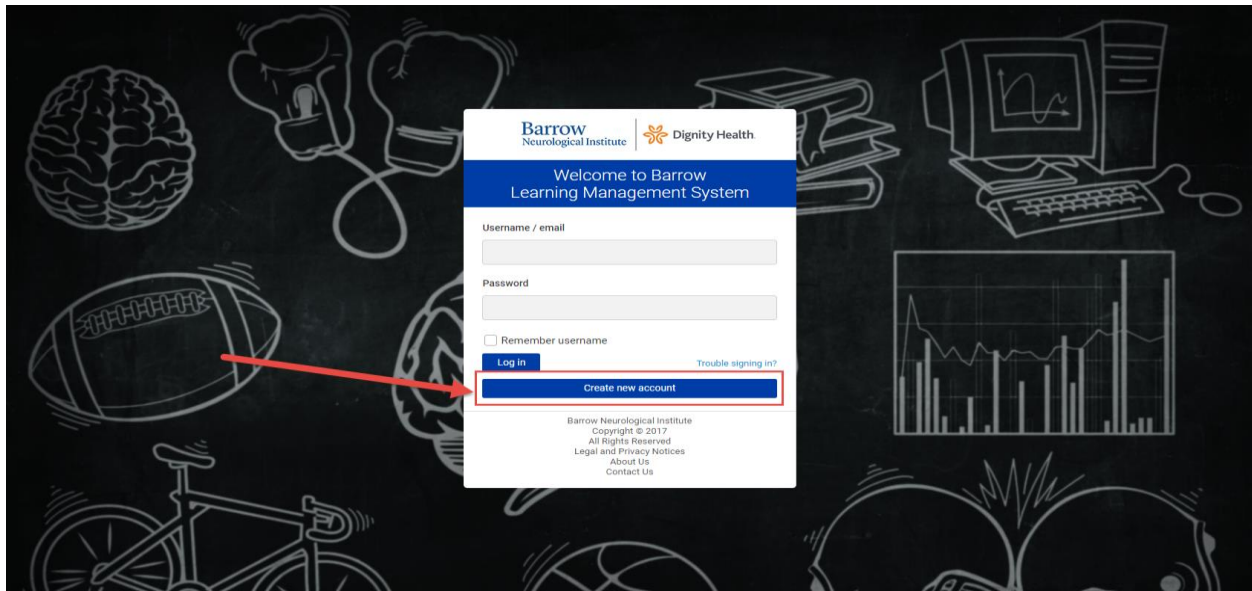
Barrow
Neurological Institute

Dignity Health.

Welcome to Barrow
Learning Management System

Username / email

Password

Remember username

Log in

Trouble signing in?

Create new account

Barrow Neurological Institute
Copyright © 2017
All Rights Reserved
Legal and Privacy Notices
About Us
Contact Us